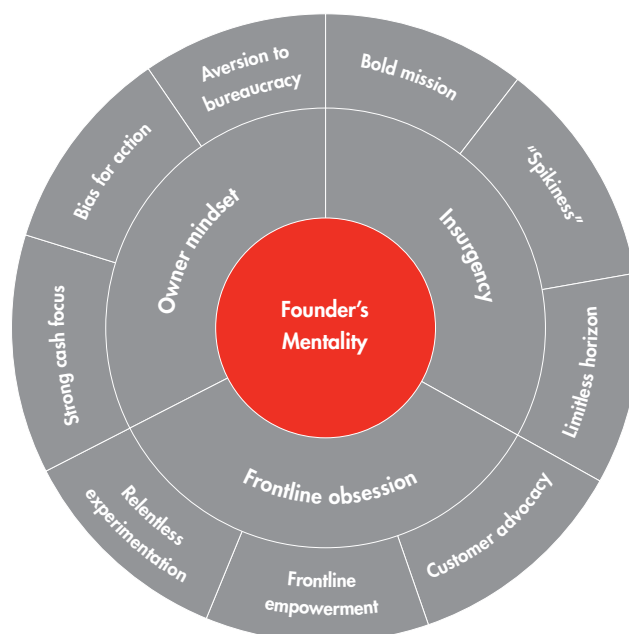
Founder's Mentality

Insurgency

Bold mission

"Spikiness"

Limitless horizon

Frontline obsession

Customer advocacy

Frontline empowerment

Relentless experimentation

Owner mindset

Strong cash focus

Bias for action

Aversion to bureaucracy